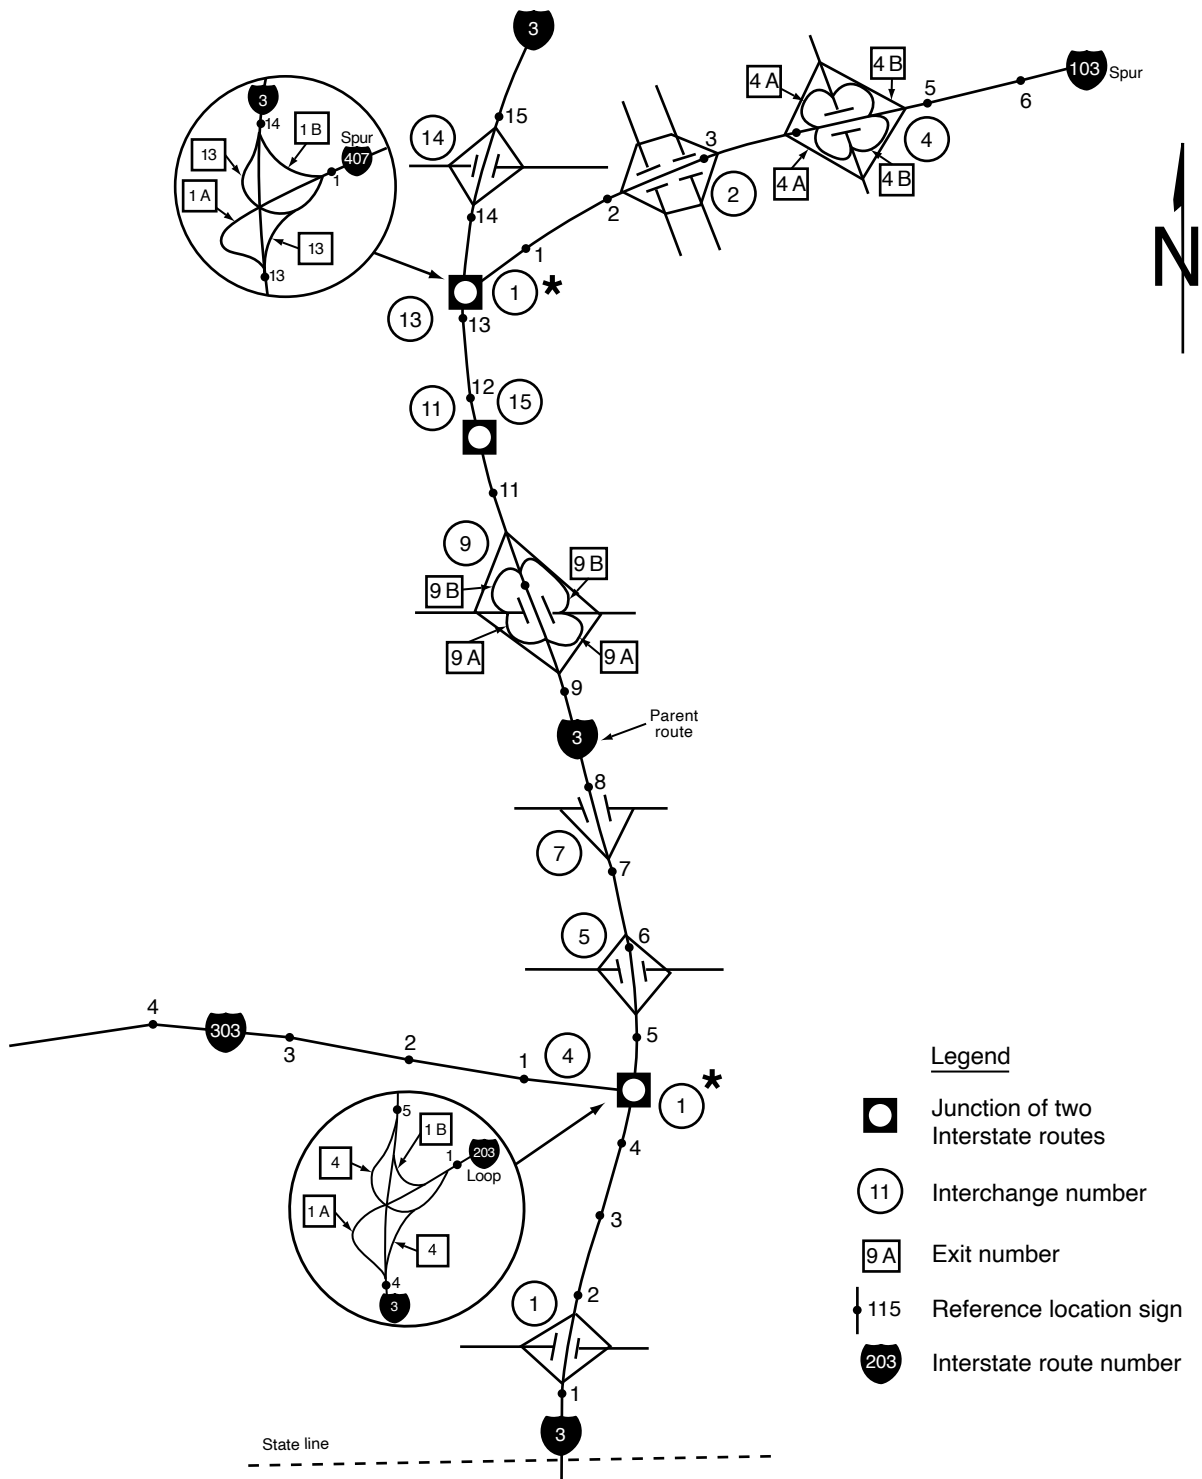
3

15

14

14

3

14

1 B

Spur

407

13

1

1 A

13

13

1

*

13

13

1

2

2

3

4 A

4 B

5

103 Spur

6

4

4 A

4 B

N

12

11

15

11

9

9 B

9 B

9 A

9 A

9

3

Parent route

8

7

7

5

6

5

4

303

3

2

1

4

1

*

5

1 B

4

203

1

Loop

1 A

4

4

3

4

3

1

2

1

3

State line

Legend

Junction of two Interstate routes

11 Interchange number

9 A Exit number

115 Reference location sign

203 Interstate route number